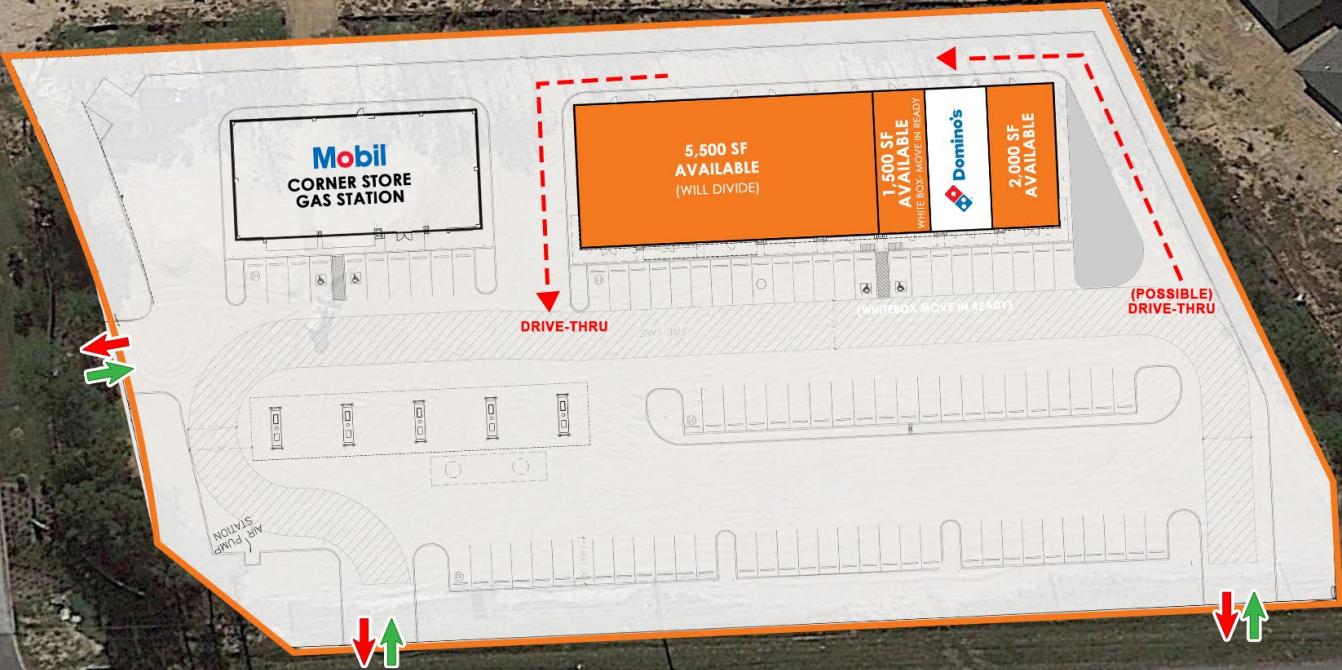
Mobil
CORNER STORE
GAS STATION

5,500 SF
AVAILABLE
(WILL DIVIDE)

1,500 SF
AVAILABLE
WHITE BOX- MOVE IN READY

Domino's

2,000 SF
AVAILABLE

DRIVE-THRU

(WHITEBOX MOVE IN READY)

FIRE LANE

(POSSIBLE)
DRIVE-THRU

AIR PUMP STATION